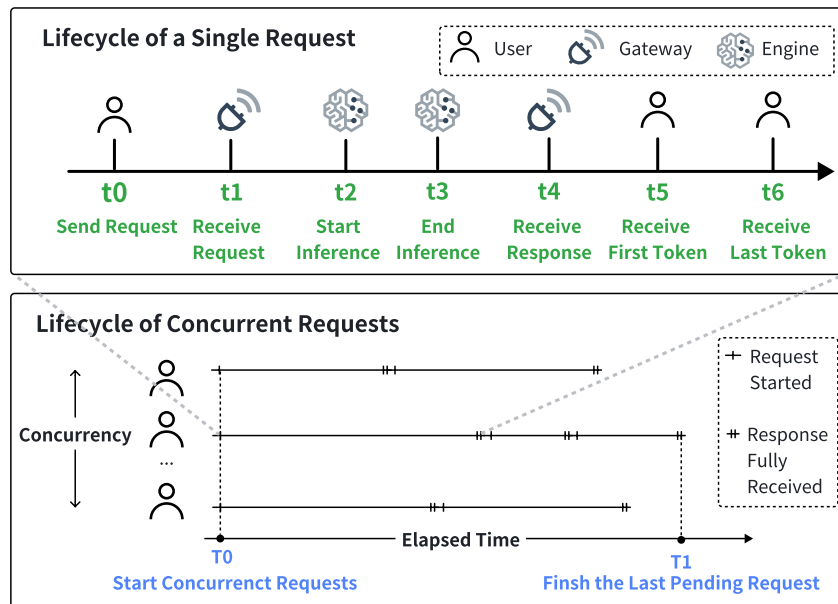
Lifecycle of a Single Request

User Gateway Engine

t0
Send Request

t1
Receive Request

t2
Start Inference

t3
End Inference

t4
Receive Response

t5
Receive First Token

t6
Receive Last Token

Lifecycle of Concurrent Requests

Concurrency

...

Request Started

Response Fully Received

Elapsed Time

T0
Start Concurrenct Requests

T1
Finsh the Last Pending Request